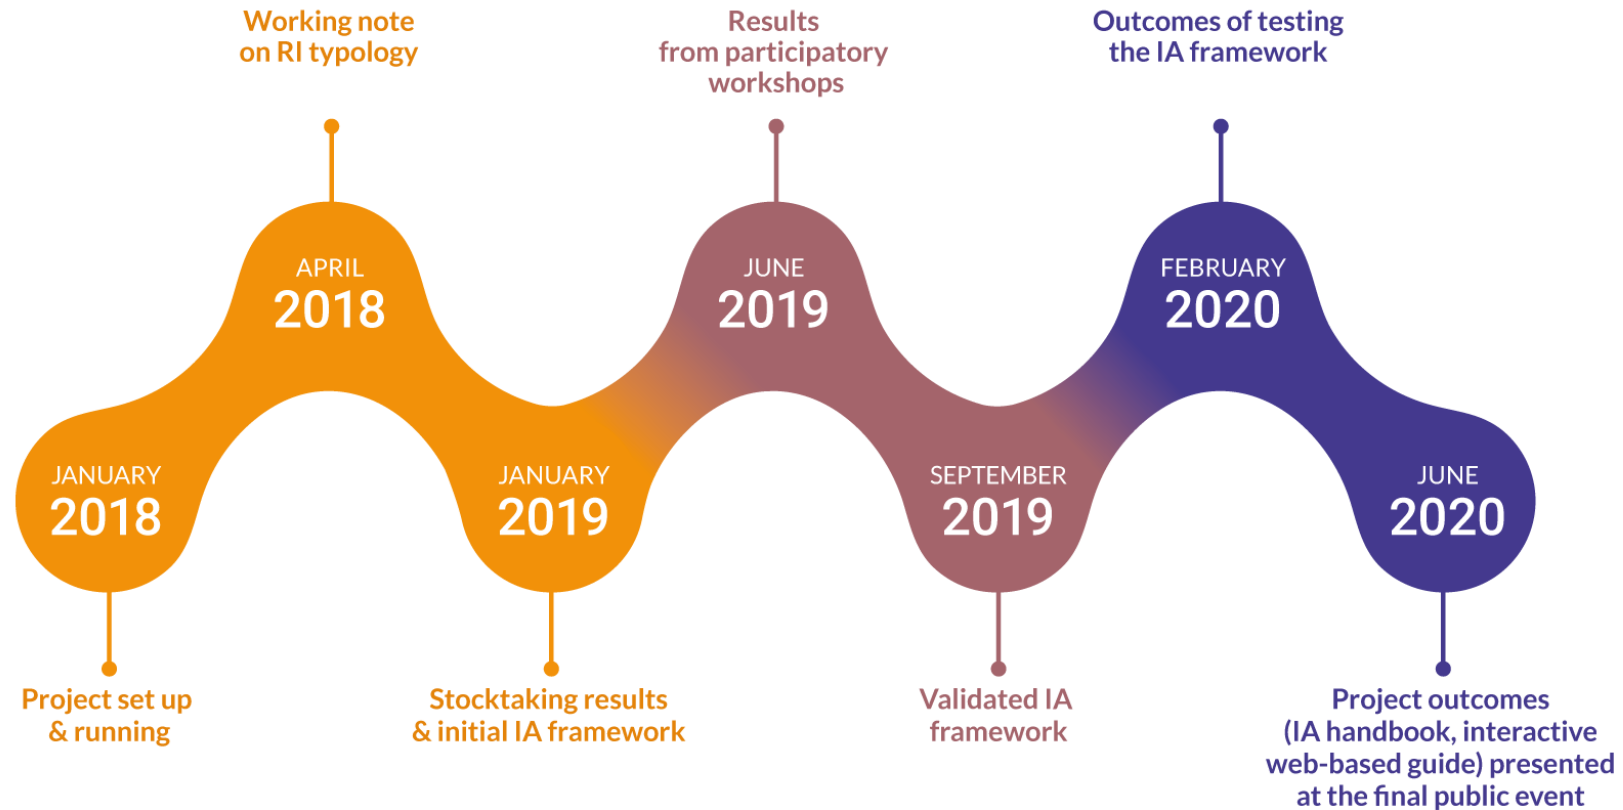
Working note on RI typology

Results from participatory workshops

Outcomes of testing the IA framework

APRIL
2018

JUNE
2019

FEBRUARY
2020

JANUARY
2018

JANUARY
2019

SEPTEMBER
2019

JUNE
2020

Project set up & running

Stocktaking results & initial IA framework

Validated IA framework

Project outcomes (IA handbook, interactive web-based guide) presented at the final public event